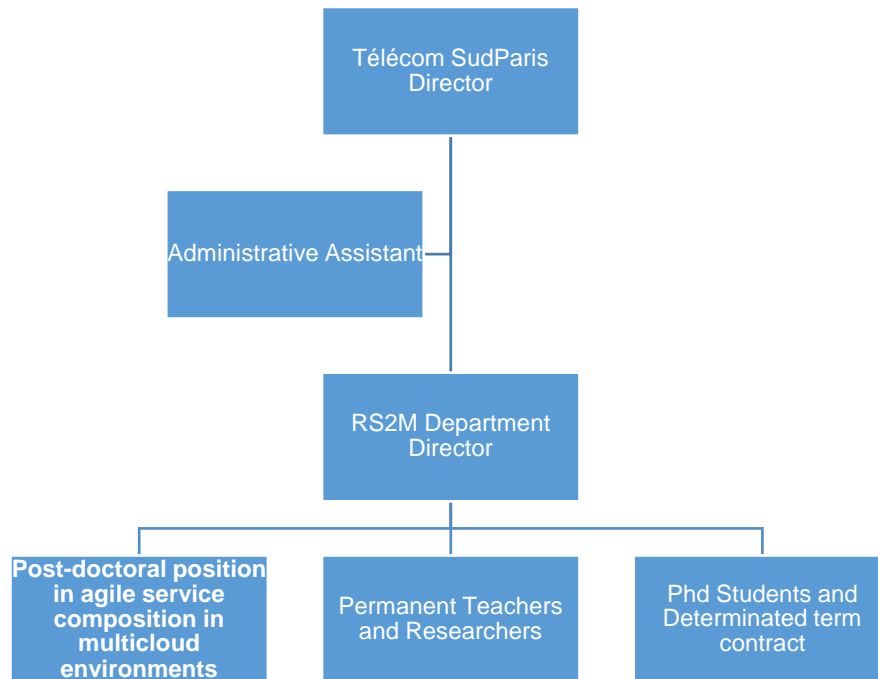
Télécom SudParis Director

Administrative Assistant

RS2M Department Director

Post-doctoral position in agile service composition in multicloud environments

Permanent Teachers and Researchers

Phd Students and Determinated term contract